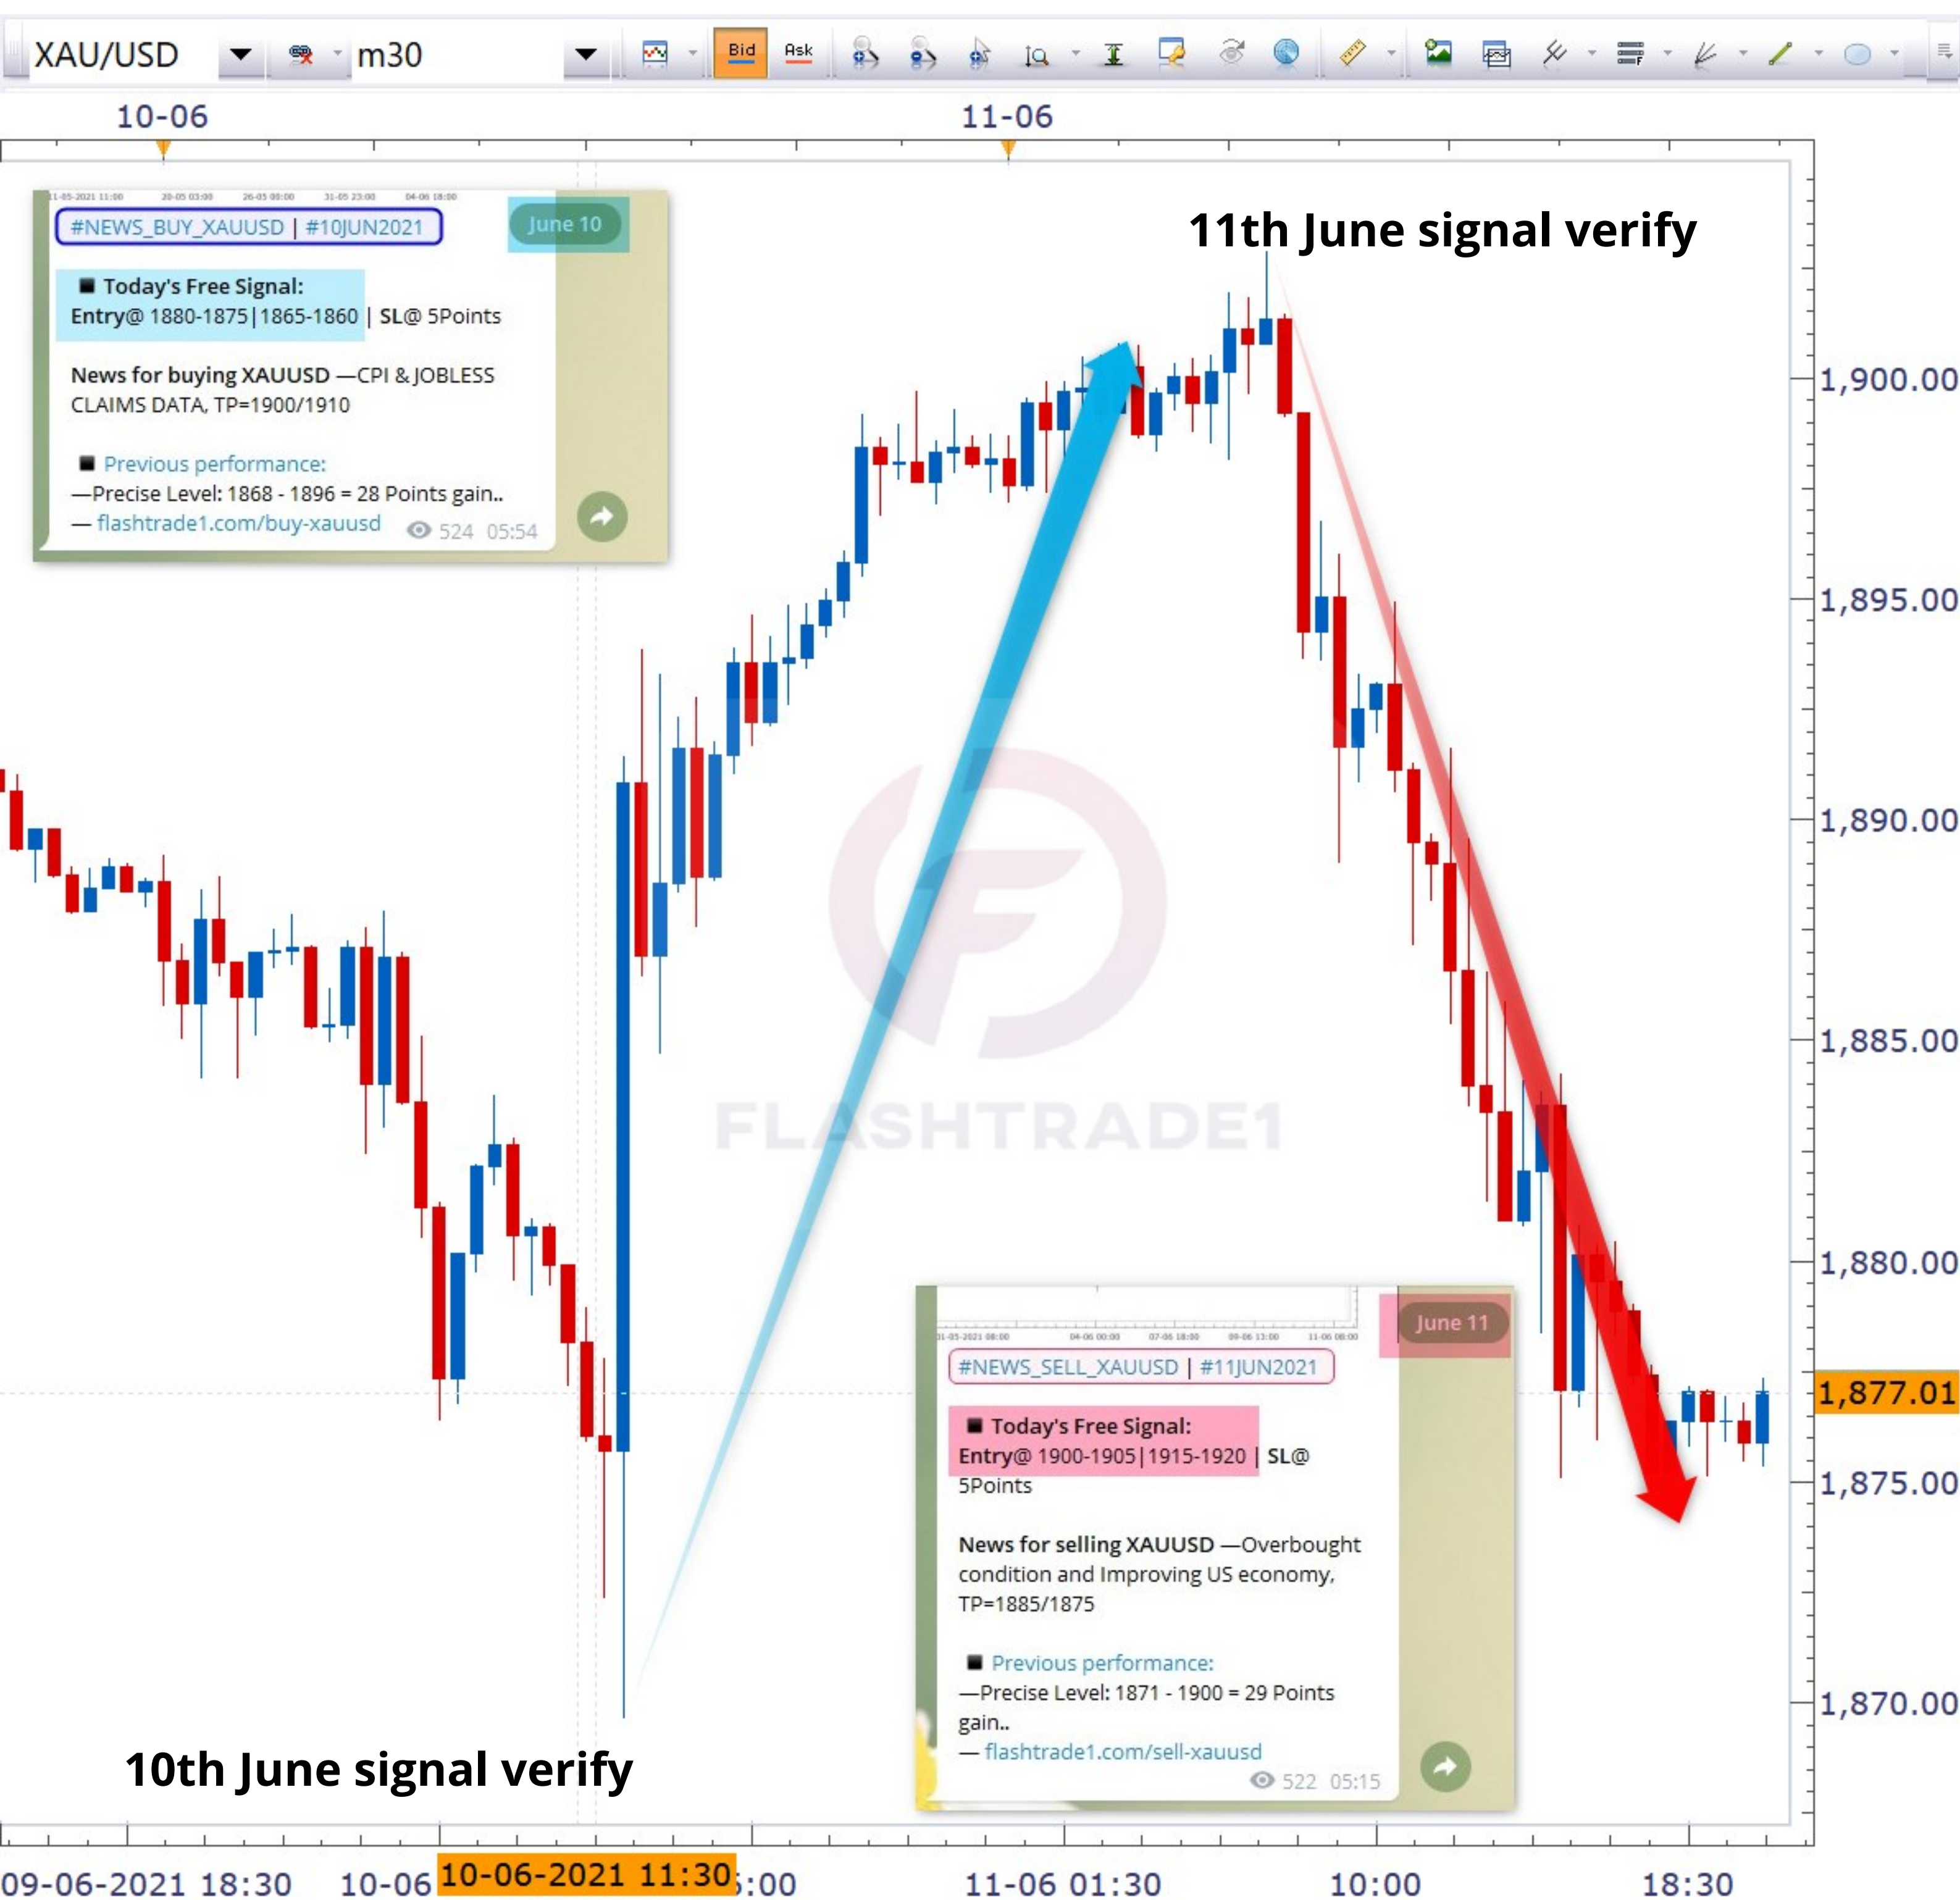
XAU/USD m30 Bid Ask

10-06 11-06

#NEWS_BUY_XAUUSD | #10JUN2021 June 10

■ Today's Free Signal:
Entry@ 1880-1875|1865-1860 | SL@ 5Points

News for buying XAUUSD —CPI & JOBLESS CLAIMS DATA, TP=1900/1910

■ Previous performance:
—Precise Level: 1868 - 1896 = 28 Points gain..
— flashtrade1.com/buy-xauusd 524 05:54

11th June signal verify

1,900.00
1,895.00
1,890.00
1,885.00
1,880.00
1,877.01
1,875.00
1,870.00

FLASHTRADE1

June 11
#NEWS_SELL_XAUUSD | #11JUN2021

■ Today's Free Signal:
Entry@ 1900-1905|1915-1920 | SL@ 5Points

News for selling XAUUSD —Overbought condition and Improving US economy, TP=1885/1875

■ Previous performance:
—Precise Level: 1871 - 1900 = 29 Points gain..
— flashtrade1.com/sell-xauusd 522 05:15

10th June signal verify

09-06-2021 18:30 10-06 10-06-2021 11:30 :00 11-06 01:30 10:00 18:30